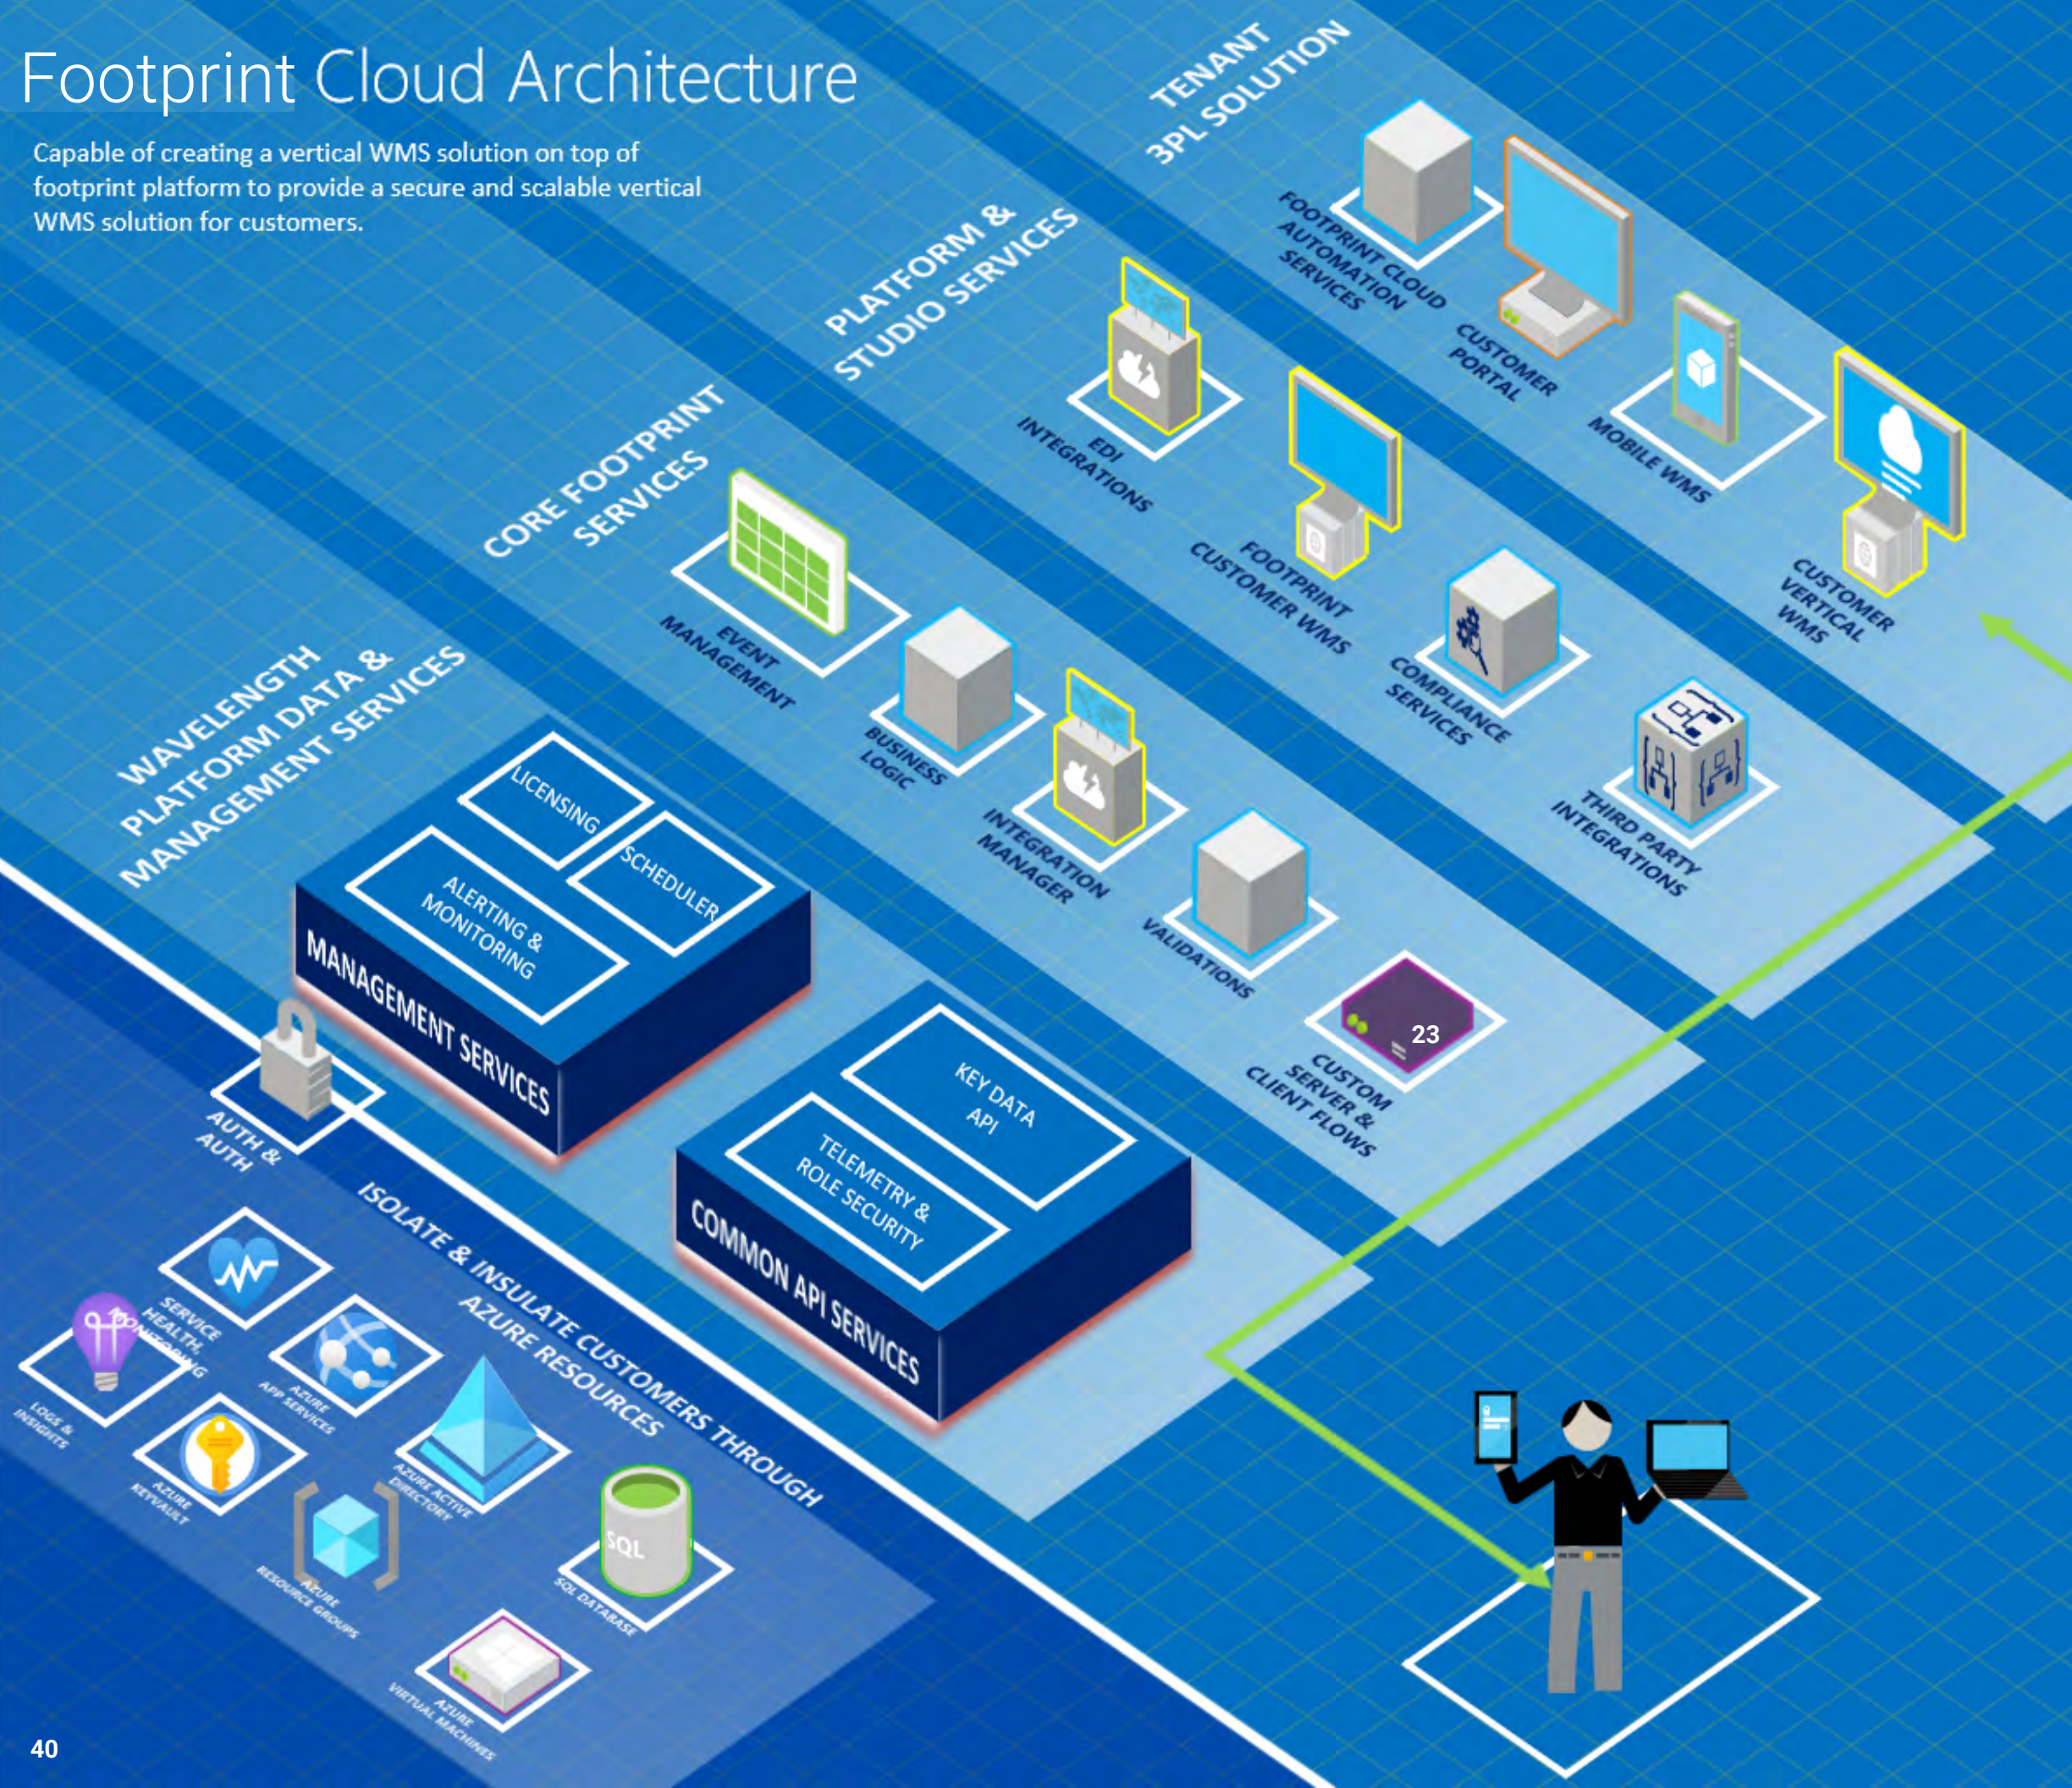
Footprint Cloud Architecture

Capable of creating a vertical WMS solution on top of footprint platform to provide a secure and scalable vertical WMS solution for customers.

TENANT 3PL SOLUTION

FOOTPRINT CLOUD AUTOMATION SERVICES

CUSTOMER PORTAL

MOBILE WMS

CUSTOMER VERTICAL WMS

PLATFORM & STUDIO SERVICES

EDI INTEGRATIONS

FOOTPRINT CUSTOMER WMS

COMPLIANCE SERVICES

THIRD PARTY INTEGRATIONS

CORE FOOTPRINT SERVICES

EVENT MANAGEMENT

BUSINESS LOGIC

INTEGRATION MANAGER

VALIDATIONS

CUSTOM SERVER & CLIENT FLOWS

23

WAVELENGTH PLATFORM DATA & MANAGEMENT SERVICES

LICENSING

SCHEDULER

ALERTING & MONITORING

MANAGEMENT SERVICES

KEY DATA API

TELEMETRY & ROLE SECURITY

COMMON API SERVICES

AUTH & AUTH

ISOLATE & INSULATE CUSTOMERS THROUGH AZURE RESOURCES

SERVICE HEALTH MONITORING

LOGS & INSIGHTS

AZURE APP SERVICES

AZURE ACTIVE DIRECTORY

AZURE KEYVAULT

AZURE RESOURCE GROUPS

SQL

SQL DATABASE

AZURE VIRTUAL MACHINES

40